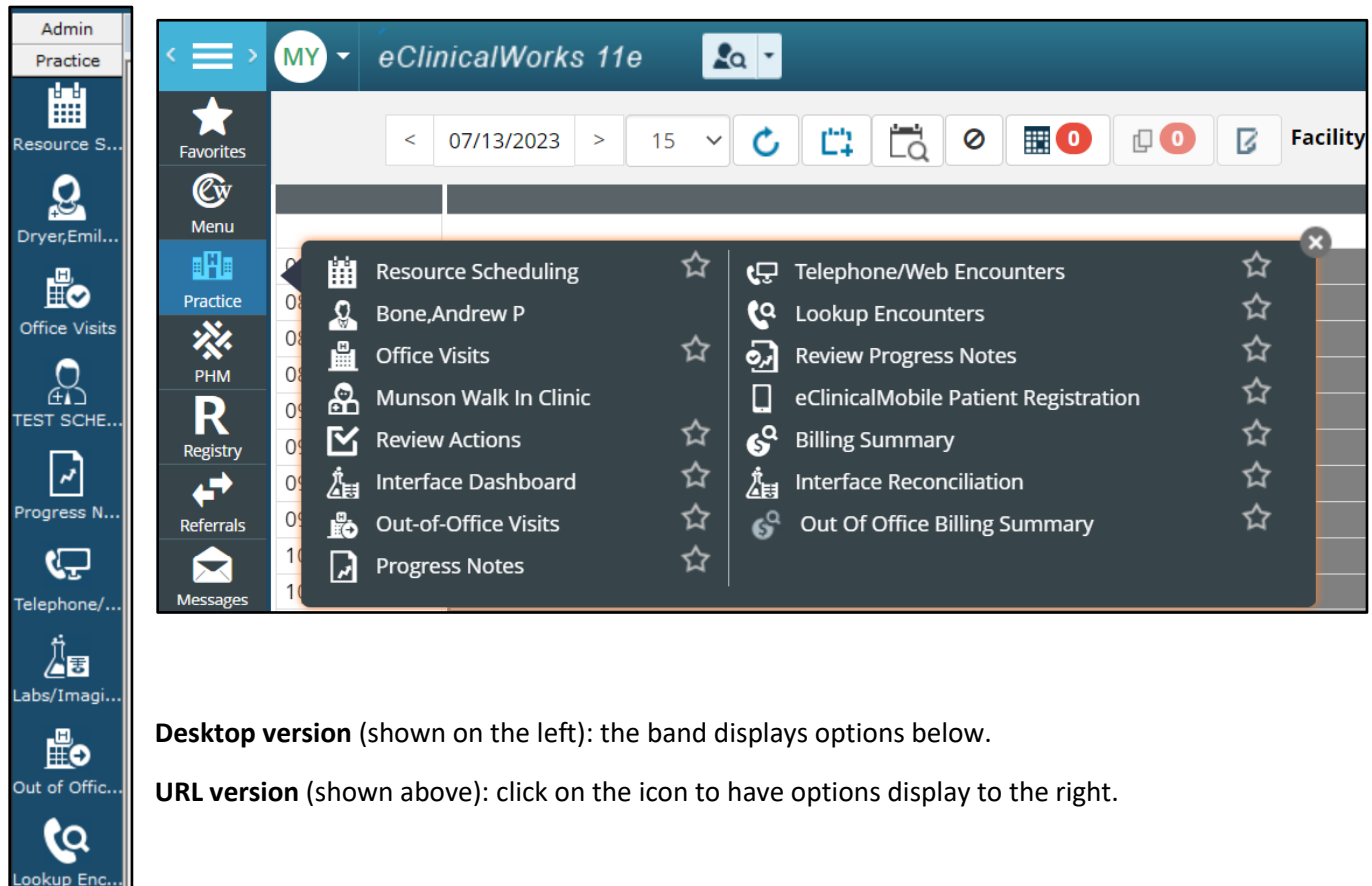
Admin
Practice
Resource S...
Dryer,Emil...
Office Visits
TEST SCHE...
Progress N...
Telephone/...
Labs/Imagi...
Out of Offic...
Lookup Enc...

MY
eClinicalWorks 11e

Favorites
Menu
Practice
PHM
Registry
Referrals
Messages

< 07/13/2023 > 15
0
0
Facility

0
08
08
08
09
09
09
09
10
10

Resource Scheduling
Bone,Andrew P
Office Visits
Munson Walk In Clinic
Review Actions
Interface Dashboard
Out-of-Office Visits
Progress Notes

Telephone/Web Encounters
Lookup Encounters
Review Progress Notes
eClinicalMobile Patient Registration
Billing Summary
Interface Reconciliation
Out Of Office Billing Summary

**Desktop version** (shown on the left): the band displays options below.

**URL version** (shown above): click on the icon to have options display to the right.